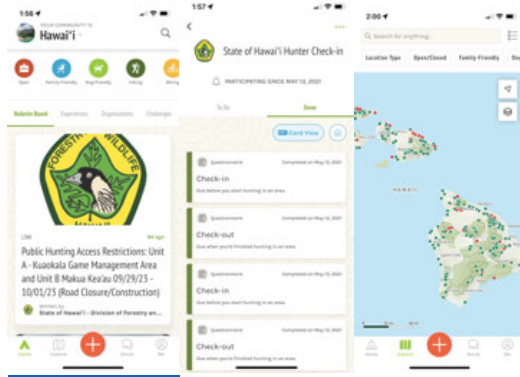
1:56
YOUR COMMUNITY IS
Hawaiʻi
Open Family Friendly Dog Friendly Hiking
Bulletin Board Experiences Organizations Challenges
FORESTRY WILDLIFE
LINK 8th ago
Public Hunting Access Restrictions: Unit A - Kuaokala Game Management Area and Unit B Makua Kea'au 09/29/23 - 10/01/23 (Road Closure/Construction)
Written by
State of Hawai'i - Division of Forestry an...
Home Explore Search Me

1:57
State of Hawaiʻi Hunter Check-in
PARTICIPATING SINCE MAY 13, 2021
To Do Done
Card View
Questionnaire Completed on May 13, 2021
Check-in
Due before you start hunting in an area.
Questionnaire Completed on May 13, 2021
Check-out
Due when you're finished hunting in an area.
Questionnaire Completed on May 13, 2021
Check-in
Due before you start hunting in an area.
Questionnaire Completed on May 13, 2021
Check-out
Due when you're finished hunting in an area.

2:00
Search for anything...
Location Type Open/Closed Family-Friendly Do
Home Explore Search Me